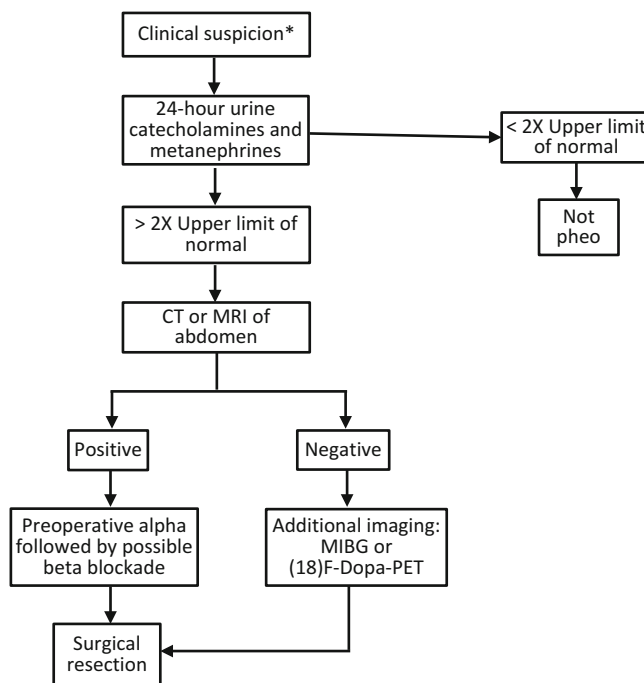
Clinical suspicion*

24-hour urine catecholamines and metanephrines

< 2X Upper limit of normal

Not pheo

> 2X Upper limit of normal

CT or MRI of abdomen

Positive

Negative

Preoperative alpha followed by possible beta blockade

Additional imaging: MIBG or (18)F-Dopa-PET

Surgical resection